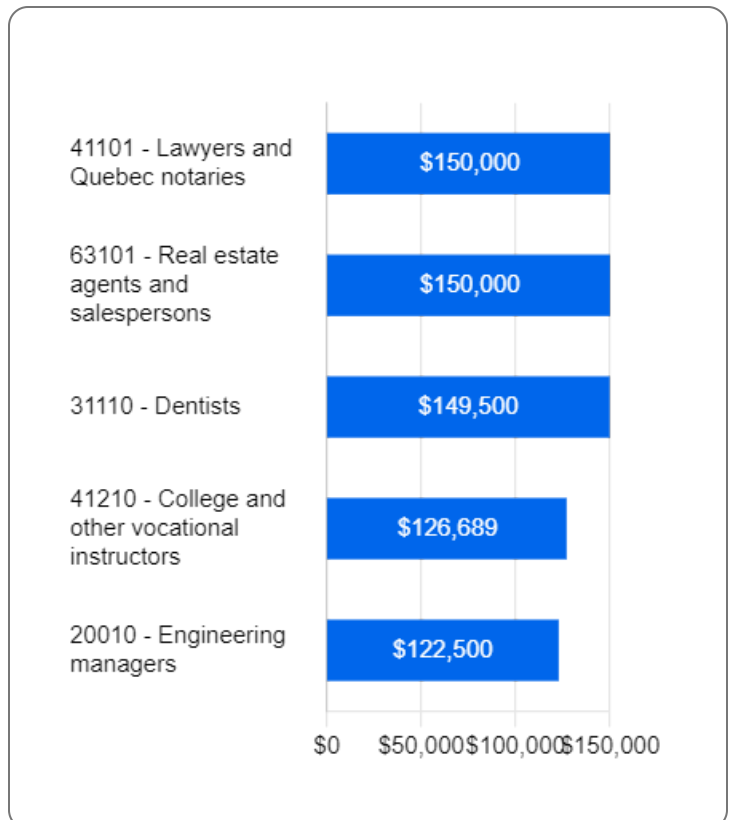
41101 - Lawyers and Quebec notaries
$150,000

63101 - Real estate agents and salespersons
$150,000

31110 - Dentists
$149,500

41210 - College and other vocational instructors
$126,689

20010 - Engineering managers
$122,500

$0 $50,000 $100,000 $150,000